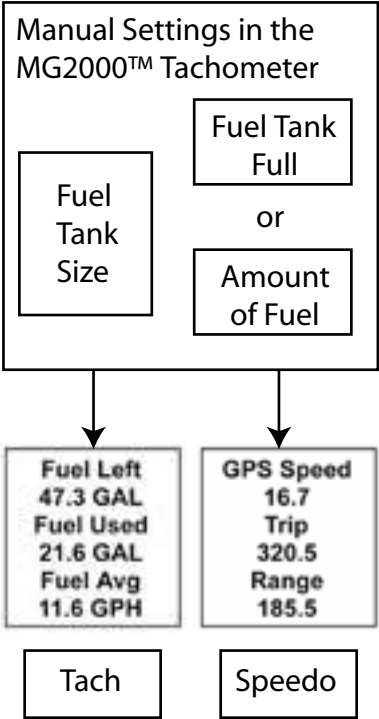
Manual Settings in the MG2000™ Tachometer

Fuel Tank Size

Fuel Tank Full

or

Amount of Fuel

Fuel Left
47.3 GAL
Fuel Used
21.6 GAL
Fuel Avg
11.6 GPH

GPS Speed
16.7
Trip
320.5
Range
185.5

Tach

Speedo